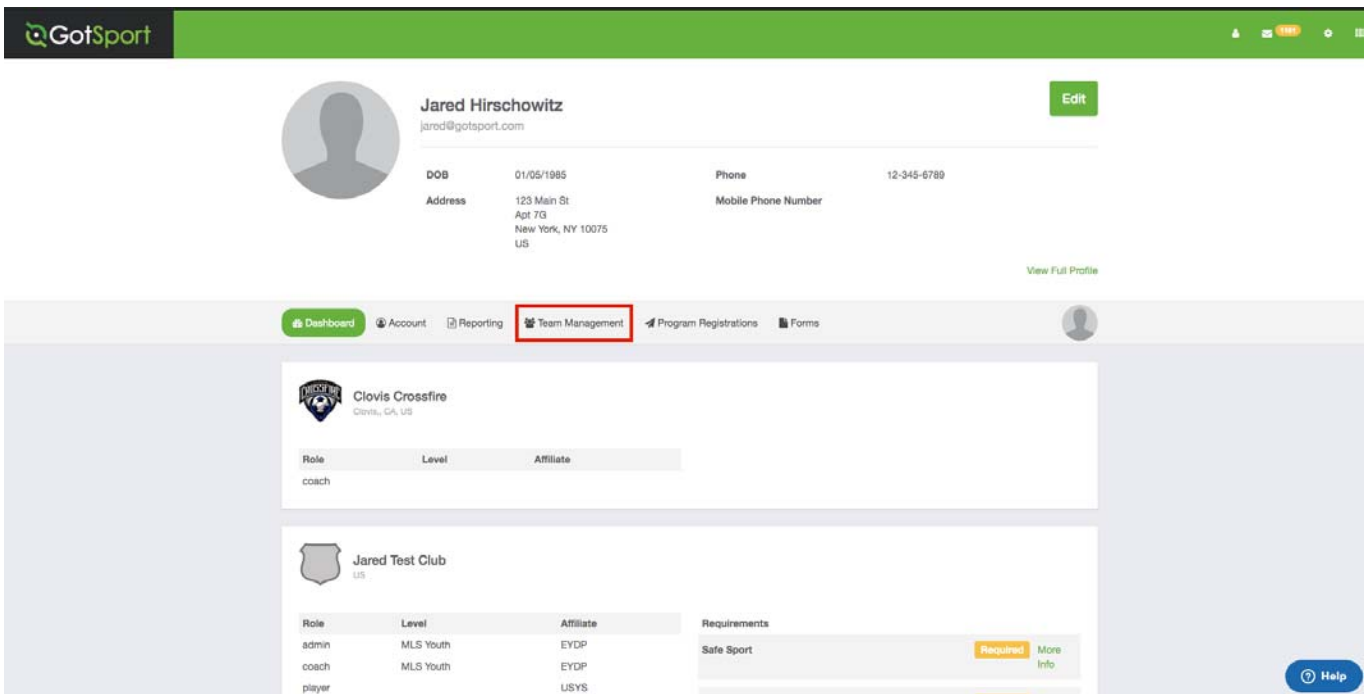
GotSport

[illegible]

Jared Hirschowitz
jared@gotsport.com

Edit

DOB 01/05/1985
Address 123 Main St
Apt 7G
New York, NY 10075
US

Phone 12-345-6789
Mobile Phone Number

View Full Profile

Dashboard
Account
Reporting
Team Management
Program Registrations
Forms

Clovis Crossfire
Clovis, CA, US

| Role | Level | Affiliate |
|---|---|---|
| coach | | |

Jared Test Club
US

| Role | Level | Affiliate |
|---|---|---|
| admin | MLS Youth | EYDP |
| coach | MLS Youth | EYDP |
| player | | USYS |

Requirements
Safe Sport Required More Info

Help